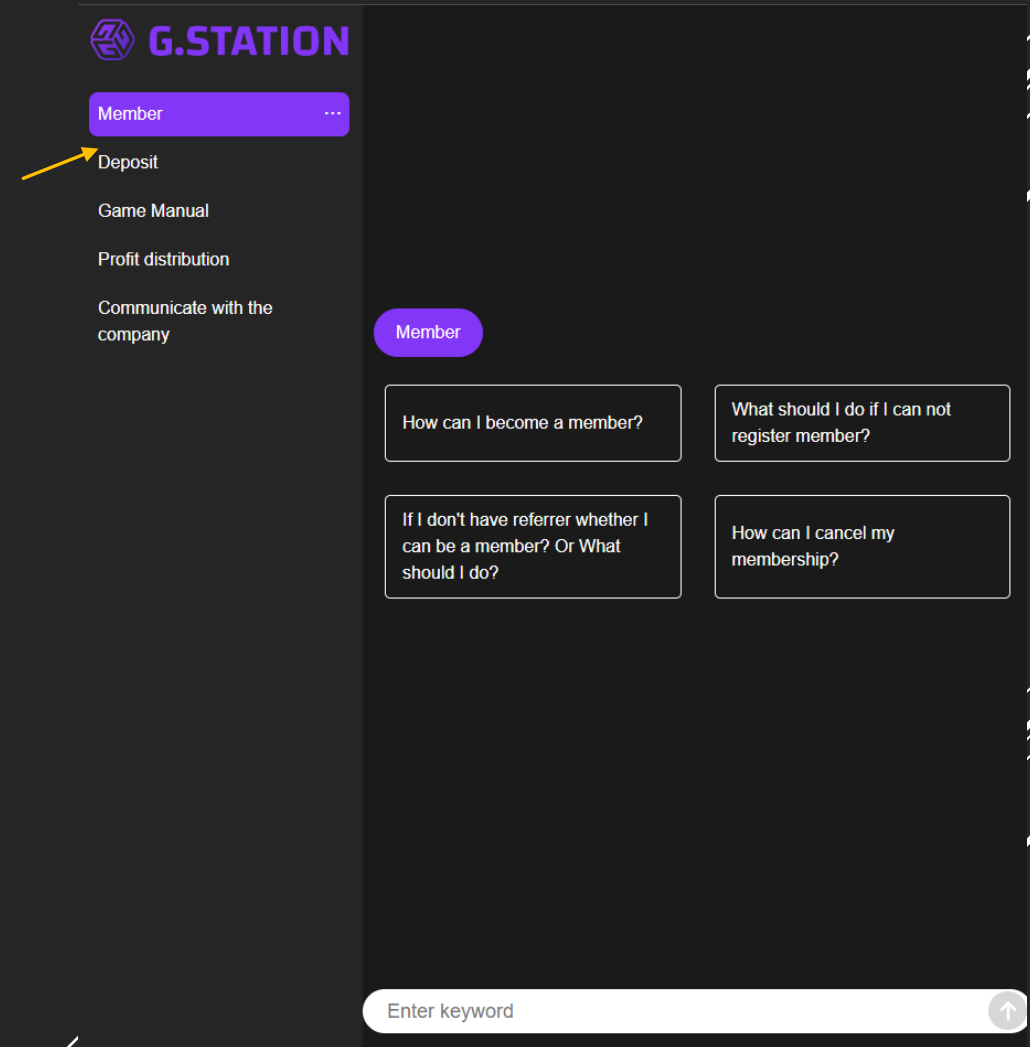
G.STATION

Member

Deposit

Game Manual

Profit distribution

Communicate with the company

Member

How can I become a member?

What should I do if I can not register member?

If I don't have referrer whether I can be a member? Or What should I do?

How can I cancel my membership?

Enter keyword